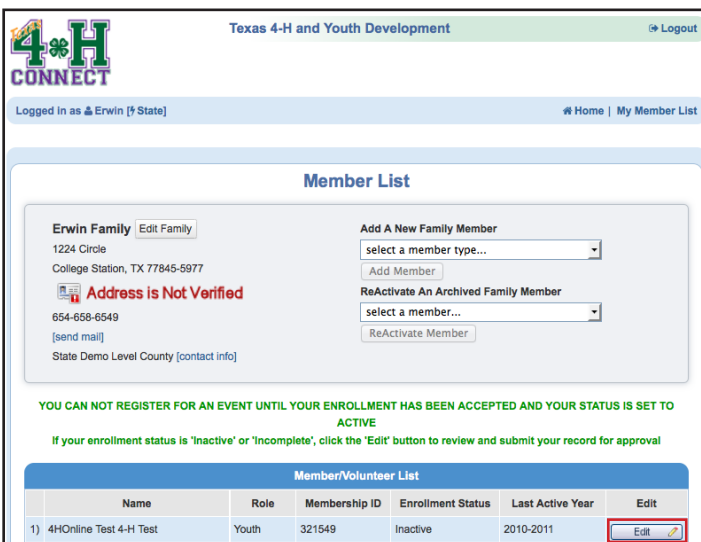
4-H CONNECT

Texas 4-H and Youth Development

Logout

Logged in as Erwin [State]

Home | My Member List

Member List

Erwin Family Edit Family
1224 Circle
College Station, TX 77845-5977
Address is Not Verified
654-658-6549
[send mail]
State Demo Level County [contact info]

Add A New Family Member
select a member type...
Add Member
ReActivate An Archived Family Member
select a member...
ReActivate Member

YOU CAN NOT REGISTER FOR AN EVENT UNTIL YOUR ENROLLMENT HAS BEEN ACCEPTED AND YOUR STATUS IS SET TO ACTIVE
If your enrollment status is 'Inactive' or 'Incomplete', click the 'Edit' button to review and submit your record for approval

Member/Volunteer List

| | Name | Role | Membership ID | Enrollment Status | Last Active Year | Edit |
|---|---|---|---|---|---|---|
| 1) | 4HOnline Test 4-H Test | Youth | 321549 | Inactive | 2010-2011 | Edit |